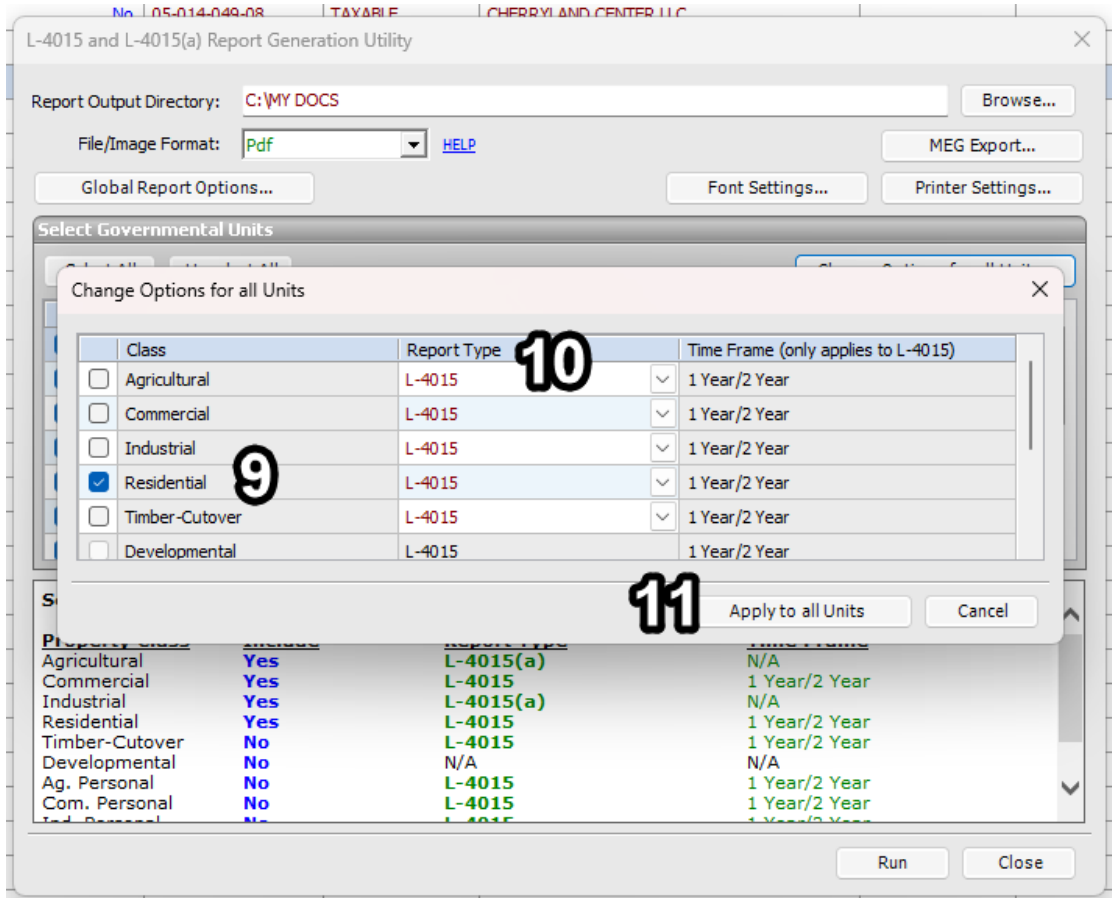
No 05-014-049-08 TAXABLE CHERRYLAND CENTER LLC

L-4015 and L-4015(a) Report Generation Utility ×

Report Output Directory: C:\MY DOCS Browse...

File/Image Format: Pdf HELP MEG Export...

Global Report Options... Font Settings... Printer Settings...

Select Governmental Units

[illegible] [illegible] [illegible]

Change Options for all Units ×

| | Class | Report Type | Time Frame (only applies to L-4015) |
|---|---|---|---|
| ☐ | Agricultural | L-4015 | 1 Year/2 Year |
| ☐ | Commercial | L-4015 | 1 Year/2 Year |
| ☐ | Industrial | L-4015 | 1 Year/2 Year |
| ☑ | Residential | L-4015 | 1 Year/2 Year |
| ☐ | Timber-Cutover | L-4015 | 1 Year/2 Year |
| ☐ | Developmental | L-4015 | 1 Year/2 Year |

10

9

11

Apply to all Units Cancel

S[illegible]

| Property Class | Include | Report Type | Time Frame |
|---|---|---|---|
| Agricultural | Yes | L-4015(a) | N/A |
| Commercial | Yes | L-4015 | 1 Year/2 Year |
| Industrial | Yes | L-4015(a) | N/A |
| Residential | Yes | L-4015 | 1 Year/2 Year |
| Timber-Cutover | No | L-4015 | 1 Year/2 Year |
| Developmental | No | N/A | N/A |
| Ag. Personal | No | L-4015 | 1 Year/2 Year |
| Com. Personal | No | L-4015 | 1 Year/2 Year |
| Ind. Personal | No | L-4015 | 1 Year/2 Year |

Run Close